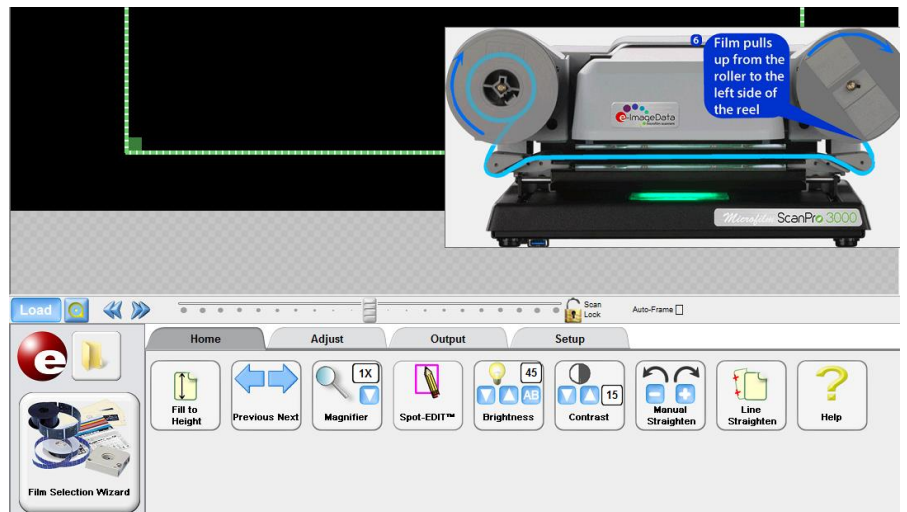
6
Film pulls up from the roller to the left side of the reel

e-ImageData

Microfilm ScanPro 3000

Load

Scan Lock

Auto-Frame

Home

Adjust

Output

Setup

Fill to Height

Previous Next

1X

Magnifier

Spot-EDIT™

45

AB

Brightness

15

Contrast

Manual Straighten

Line Straighten

Help

Film Selection Wizard